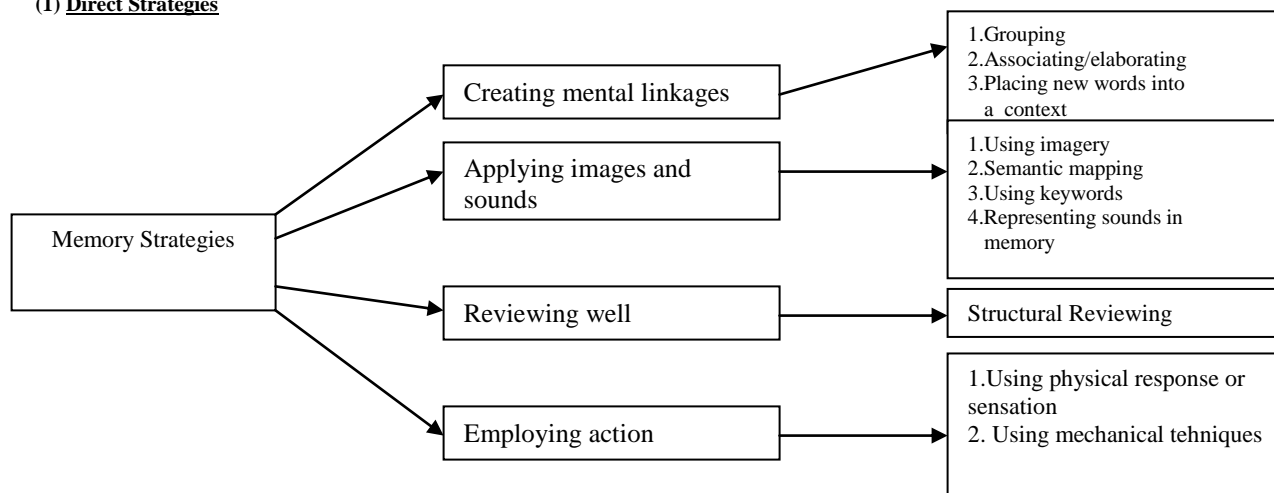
(1) Direct Strategies

Memory Strategies

Creating mental linkages

1.Grouping
2.Associating/elaborating
3.Placing new words into a context

Applying images and sounds

1.Using imagery
2.Semantic mapping
3.Using keywords
4.Representing sounds in memory

Reviewing well

Structural Reviewing

Employing action

1.Using physical response or sensation
2. Using mechanical tehniques